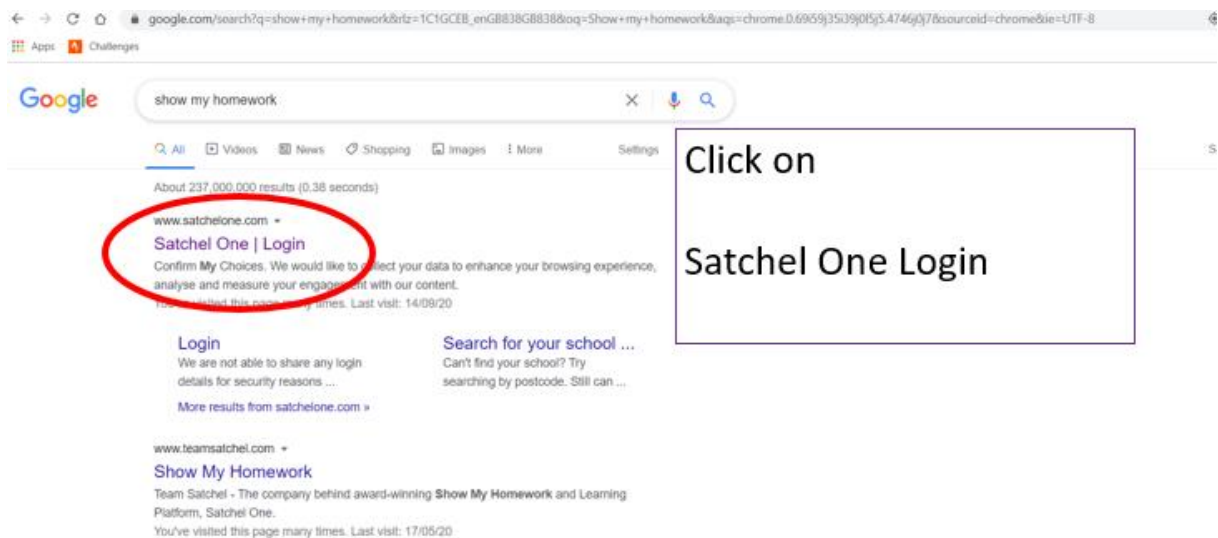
google.com/search?q=show+my+homework&rlz=1C1GCEB_enGB838GB838&oq=Show+my+homework&aqs=chrome.0.69i59j35i39j0l5j5.4746j0j7&sourceid=chrome&ie=UTF-8

Apps Challenges

Google

show my homework

All Videos News Shopping Images More Settings

About 237,000,000 results (0.38 seconds)

www.satchelone.com

Satchel One | Login

Confirm **My** Choices. We would like to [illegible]llect your data to enhance your browsing experience, analyse and measure your engage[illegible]nt with our content.

You've visited this page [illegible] times. Last visit: 14/09/20

Login

We are not able to share any login details for security reasons ...

Search for your school ...

Can't find your school? Try searching by postcode. Still can ...

More results from satchelone.com »

www.teamsatchel.com

Show My Homework

Team Satchel - The company behind award-winning **Show My Homework** and Learning Platform, Satchel One.

You've visited this page many times. Last visit: 17/05/20

Click on

Satchel One Login